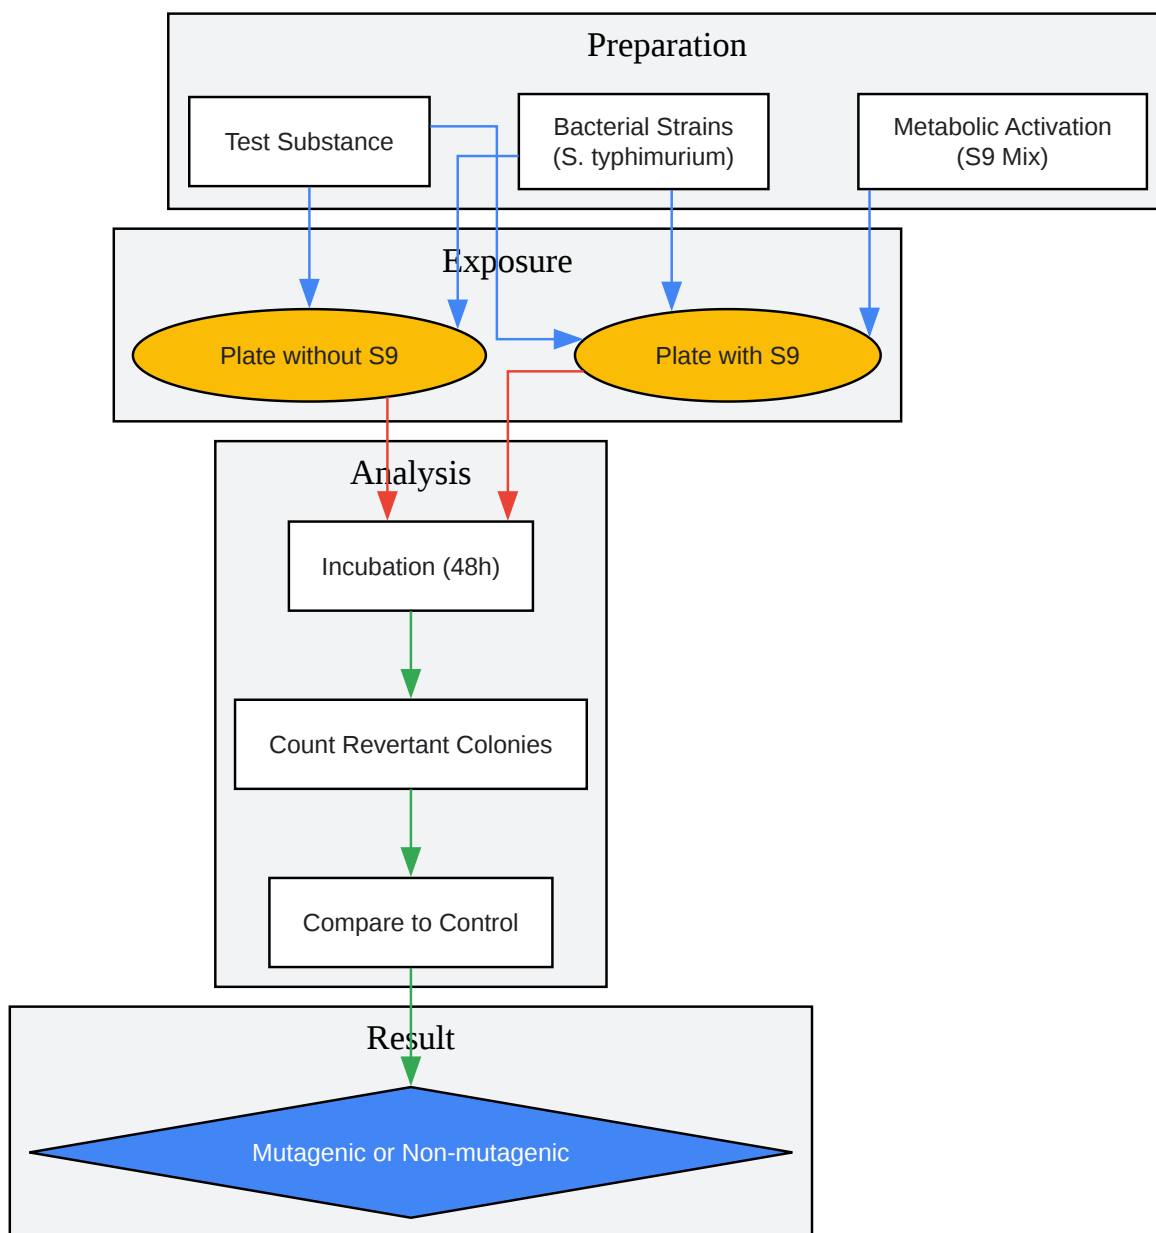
Preparation

Test Substance

Bacterial Strains
(S. typhimurium)

Metabolic Activation
(S9 Mix)

Exposure

Plate without S9

Plate with S9

Analysis

Incubation (48h)

Count Revertant Colonies

Compare to Control

Result

Mutagenic or Non-mutagenic